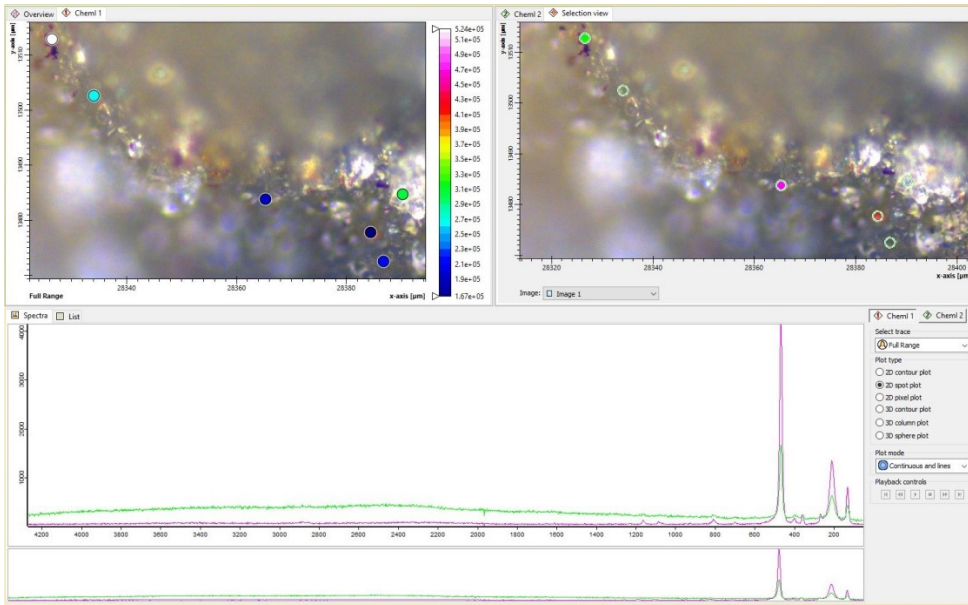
Overview | ChemI 1

y-axis [µm]

13510

13500

13490

13480

28340 28360 28380

Full Range

x-axis [µm]

5.24e+05
5.1e+05
4.9e+05
4.7e+05
4.5e+05
4.3e+05
4.1e+05
3.9e+05
3.7e+05
3.5e+05
3.3e+05
3.1e+05
2.9e+05
2.7e+05
2.5e+05
2.3e+05
2.1e+05
1.9e+05
1.67e+05

ChemI 2 | Selection view

y-axis [µm]

13510

13500

13490

13480

28320 28340 28360 28380 28400

x-axis [µm]

Image: Image 1

Spectra | List

4000

3000

2000

1000

4200 4000 3800 3600 3400 3200 3000 2800 2600 2400 2200 2000 1800 1600 1400 1200 1000 800 600 400 200

ChemI 1 | ChemI 2

Select trace

Full Range

Plot type

2D contour plot
2D spot plot
2D pixel plot
3D contour plot
3D column plot
3D sphere plot

Plot mode

Continuous and lines

Playback controls